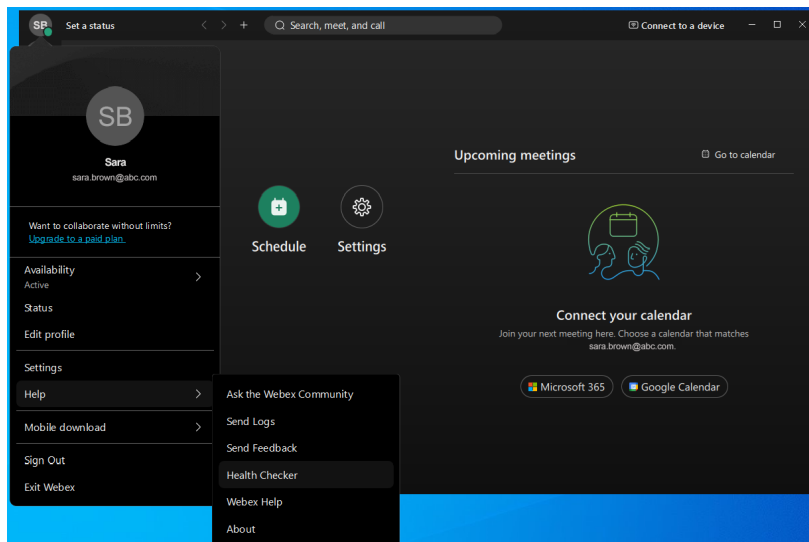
SB Set a status

Search, meet, and call

Connect to a device

SB

Sara
sara.brown@abc.com

Want to collaborate without limits?
Upgrade to a paid plan

Availability
Active

Status

Edit profile

Settings

Help

Mobile download

Sign Out

Exit Webex

Ask the Webex Community

Send Logs

Send Feedback

Health Checker

Webex Help

About

Schedule

Settings

Upcoming meetings

Go to calendar

Connect your calendar

Join your next meeting here. Choose a calendar that matches sara.brown@abc.com.

Microsoft 365

Google Calendar